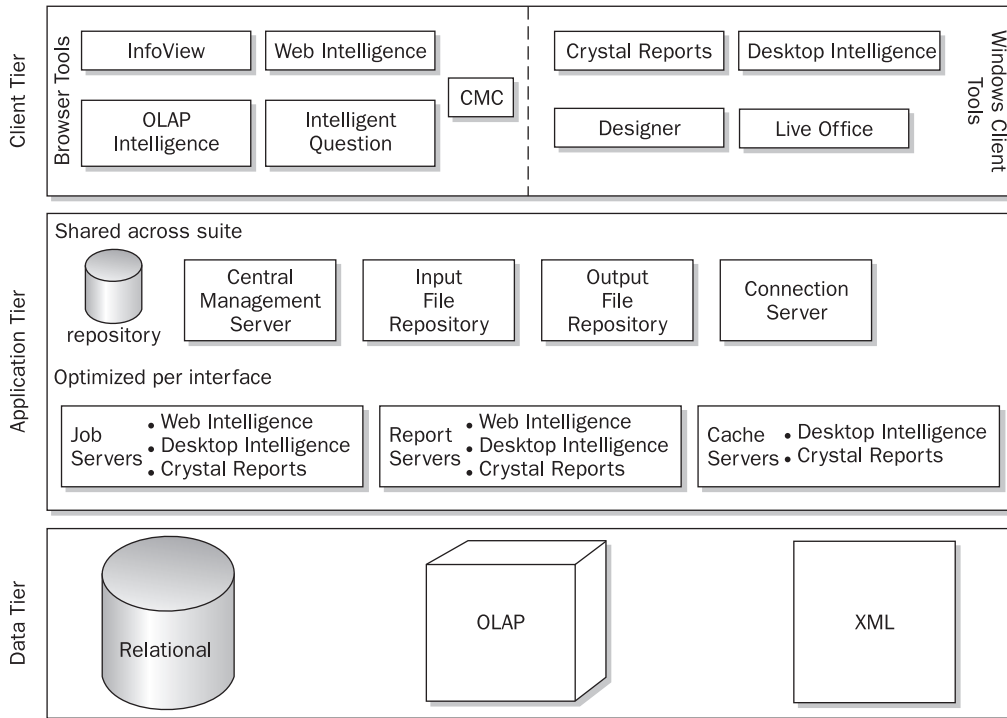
Client Tier

Browser Tools

InfoView

Web Intelligence

OLAP Intelligence

Intelligent Question

CMC

Crystal Reports

Desktop Intelligence

Designer

Live Office

Windows Client Tools

Application Tier

Shared across suite

repository

Central Management Server

Input File Repository

Output File Repository

Connection Server

Optimized per interface

Job Servers
• Web Intelligence
• Desktop Intelligence
• Crystal Reports

Report Servers
• Web Intelligence
• Desktop Intelligence
• Crystal Reports

Cache Servers
• Desktop Intelligence
• Crystal Reports

Data Tier

Relational

OLAP

XML